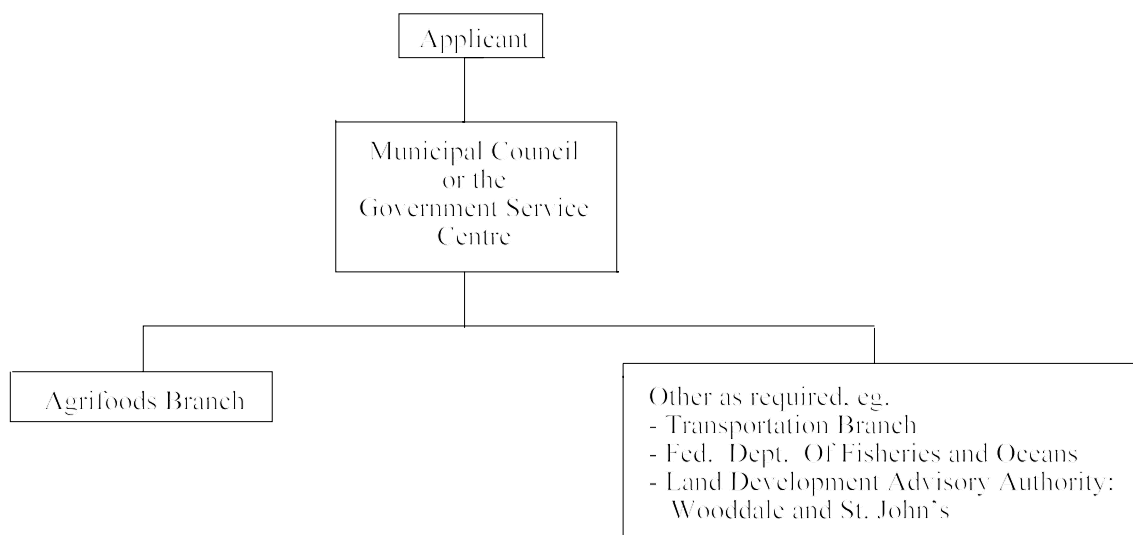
Applicant

Municipal Council or the Government Service Centre

Agrifoods Branch

Other as required, eg.
- Transportation Branch
- Fed. Dept. Of Fisheries and Oceans
- Land Development Advisory Authority: Wooddale and St. John's